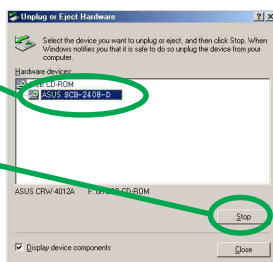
Unplug or Eject Hardware

?

Select the device you want to unplug or eject, and then click Stop. When Windows notifies you that it is safe to do so unplug the device from your computer.

Hardware devices:

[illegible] CD-ROM

ASUS SCB-2408-D

ASUS CRW-4012A P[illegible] CD-ROM

Stop

Display device components

Close